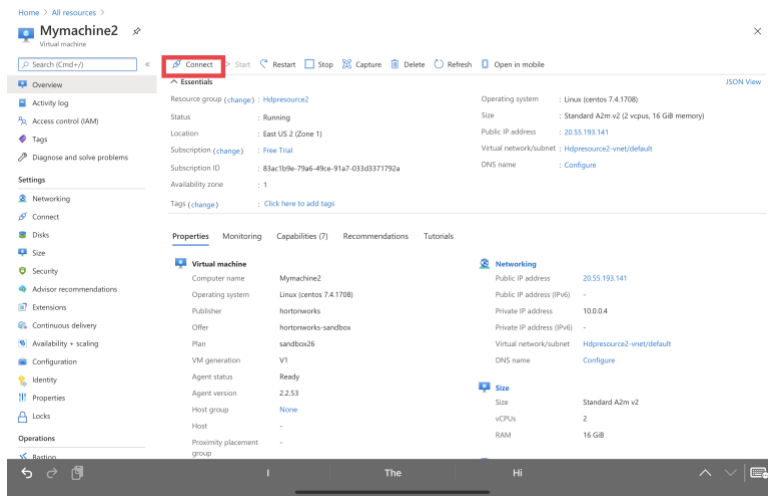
Home > All resources >

Mymachine2
Virtual machine

Search (Cmd+/)
«

Connect | Start | Restart | Stop | Capture | Delete | Refresh | Open in mobile

Overview
Activity log
Access control (IAM)
Tags
Diagnose and solve problems

Settings
Networking
Connect
Disks
Size
Security
Advisor recommendations
Extensions
Continuous delivery
Availability + scaling
Configuration
Identity
Properties
Locks

Operations
Bastion

^ Essentials
JSON View

| | | | |
|---|---|---|---|
| Resource group (change) | : Hdpresource2 | Operating system | : Linux (centos 7.4.1708) |
| Status | : Running | Size | : Standard A2m v2 (2 vcpus, 16 GiB memory) |
| Location | : East US 2 (Zone 1) | Public IP address | : 20.55.193.141 |
| Subscription (change) | : Free Trial | Virtual network/subnet | : Hdpresource2-vnet/default |
| Subscription ID | : 83ac1b9e-79a6-49ce-91a7-033d3371792a | DNS name | : Configure |
| Availability zone | : 1 | | |

Tags (change) : Click here to add tags

Properties | Monitoring | Capabilities (7) | Recommendations | Tutorials

Virtual machine

| | |
|---|---|
| Computer name | Mymachine2 |
| Operating system | Linux (centos 7.4.1708) |
| Publisher | hortonworks |
| Offer | hortonworks-sandbox |
| Plan | sandbox26 |
| VM generation | V1 |
| Agent status | Ready |
| Agent version | 2.2.53 |
| Host group | None |
| Host | - |
| Proximity placement group | - |

Networking

| | |
|---|---|
| Public IP address | 20.55.193.141 |
| Public IP address (IPv6) | - |
| Private IP address | 10.0.0.4 |
| Private IP address (IPv6) | - |
| Virtual network/subnet | Hdpresource2-vnet/default |
| DNS name | Configure |

Size

| | |
|---|---|
| Size | Standard A2m v2 |
| vCPUs | 2 |
| RAM | 16 GiB |

I | The | Hi